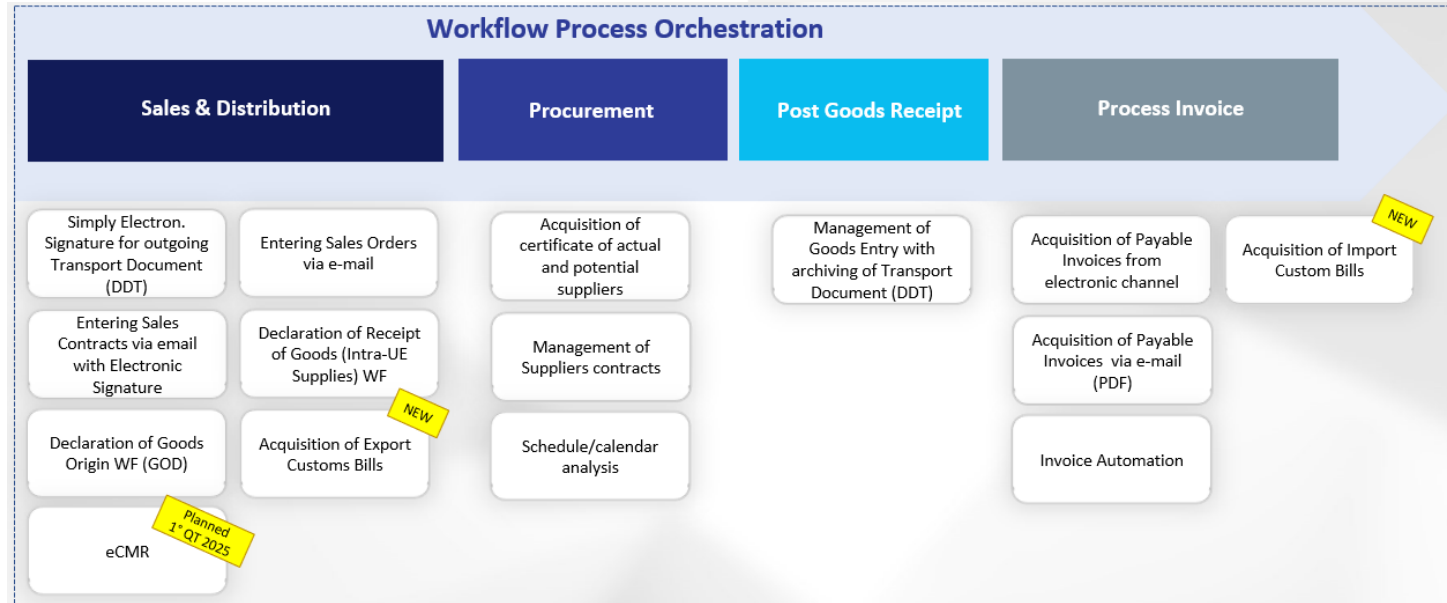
Workflow Process Orchestration

Sales & Distribution

Procurement

Post Goods Receipt

Process Invoice

Simply Electron. Signature for outgoing Transport Document (DDT)

Entering Sales Orders via e-mail

Entering Sales Contracts via email with Electronic Signature

Declaration of Receipt of Goods (Intra-UE Supplies) WF

Declaration of Goods Origin WF (GOD)

NEW

Acquisition of Export Customs Bills

Planned 1° QT 2025

eCMR

Acquisition of certificate of actual and potential suppliers

Management of Suppliers contracts

Schedule/calendar analysis

Management of Goods Entry with archiving of Transport Document (DDT)

Acquisition of Payable Invoices from electronic channel

NEW

Acquisition of Import Custom Bills

Acquisition of Payable Invoices via e-mail (PDF)

Invoice Automation